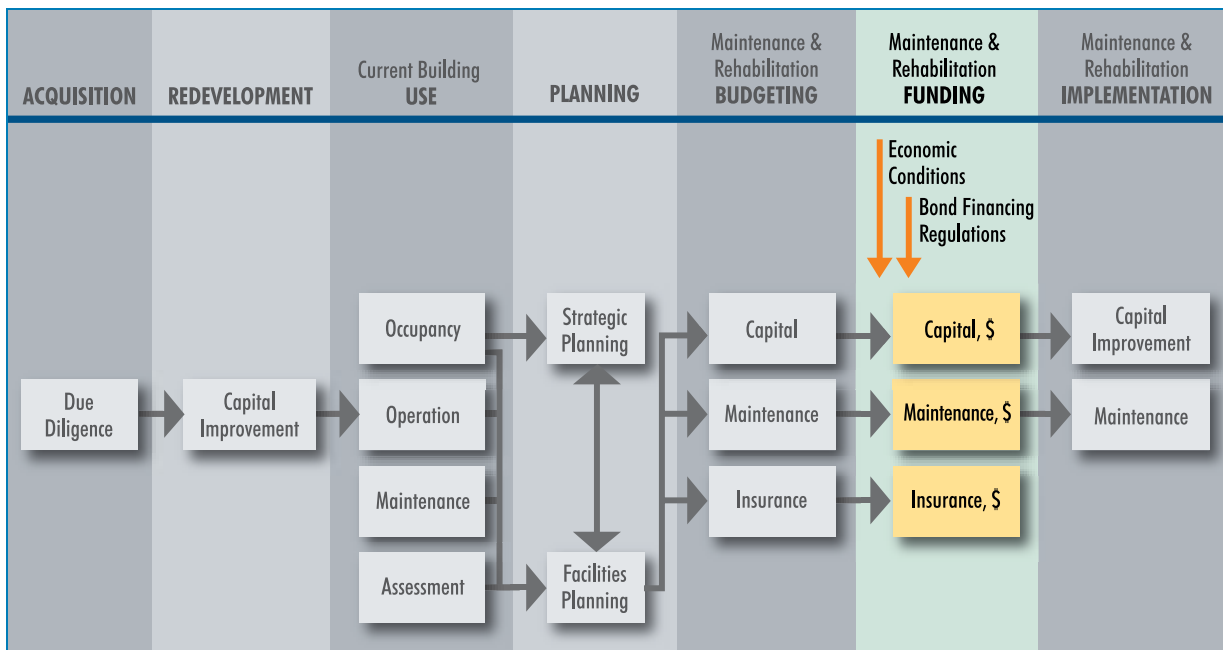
ACQUISITION

REDEVELOPMENT

Current Building USE

PLANNING

Maintenance & Rehabilitation BUDGETING

Maintenance & Rehabilitation FUNDING

Maintenance & Rehabilitation IMPLEMENTATION

Economic Conditions

Bond Financing Regulations

Due Diligence

Capital Improvement

Occupancy

Operation

Maintenance

Assessment

Strategic Planning

Facilities Planning

Capital

Maintenance

Insurance

Capital, $

Maintenance, $

Insurance, $

Capital Improvement

Maintenance